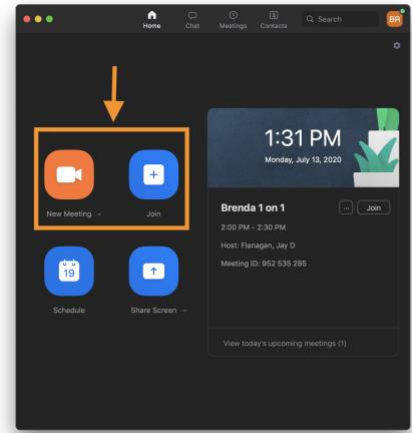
Home Chat Meetings Contacts Search BR

New Meeting Join

Schedule Share Screen

19

1:31 PM
Monday, July 13, 2020

Brenda 1 on 1 ... Join
2:00 PM - 2:30 PM
Host: Flanagan, Jay D
Meeting ID: 952 535 285

View today's upcoming meetings (1)